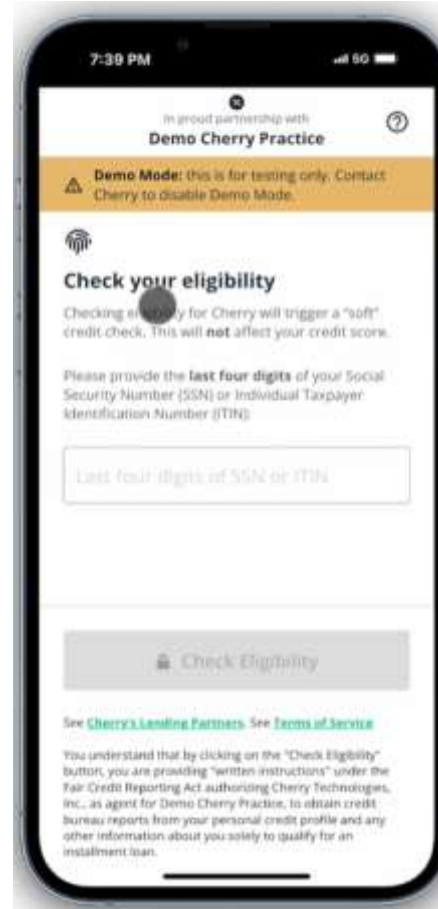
7:39 PM

5G

In proud partnership with
Demo Cherry Practice

Demo Mode: this is for testing only. Contact Cherry to disable Demo Mode.

Check your eligibility

Checking el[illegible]ty for Cherry will trigger a "soft" credit check. This will not affect your credit score.

Please provide the last four digits of your Social Security Number (SSN) or Individual Taxpayer Identification Number (ITIN):

Last four digits of SSN or ITIN

Check Eligibility

See Cherry's Lending Partners. See Terms of Service

You understand that by clicking on the "Check Eligibility" button, you are providing "written instructions" under the Fair Credit Reporting Act authorizing Cherry Technologies, Inc., as agent for Demo Cherry Practice, to obtain credit bureau reports from your personal credit profile and any other information about you solely to qualify for an installment loan.